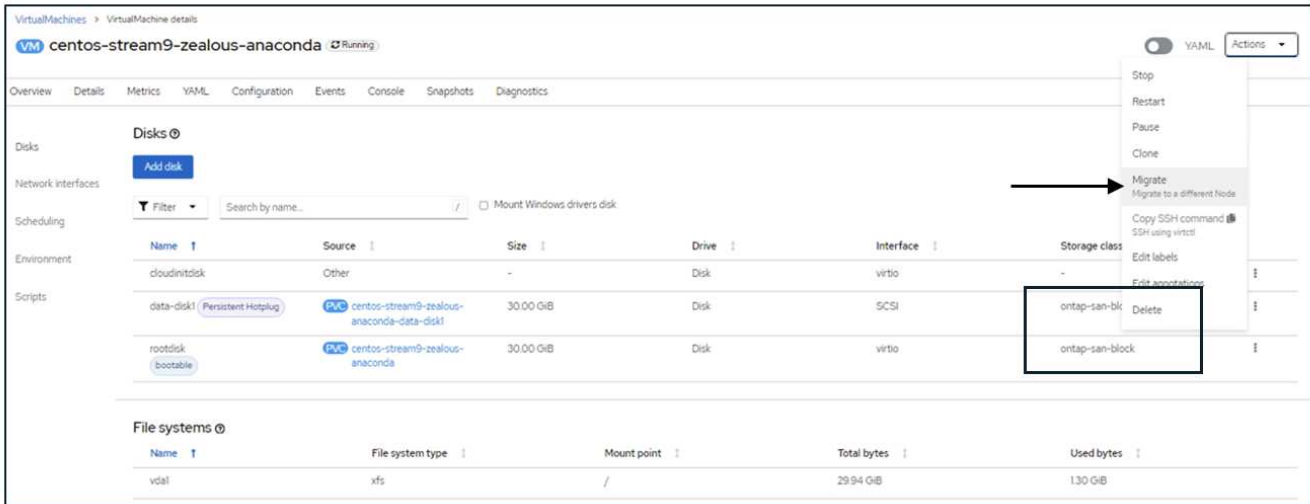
VirtualMachines > VirtualMachine details

VM centos-stream9-zealous-anaconda Running

YAML Actions

Overview Details Metrics YAML Configuration Events Console Snapshots Diagnostics

Stop
Restart
Pause
Clone
Migrate
Migrate to a different Node
Copy SSH command
SSH using virtctl
Edit labels
Edit annotations
Delete

Disks
Network interfaces
Scheduling
Environment
Scripts

Disks

Add disk

Filter Search by name... Mount Windows drivers disk

| Name | Source | Size | Drive | Interface | Storage class |
|---|---|---|---|---|---|
| cloudinitdisk | Other | - | Disk | virtio | - |
| data-disk1 Persistent Hotplug | PVC centos-stream9-zealous-anaconda-data-disk1 | 30.00 GiB | Disk | SCSI | ontap-san-blo |
| rootdisk bootable | PVC centos-stream9-zealous-anaconda | 30.00 GiB | Disk | virtio | ontap-san-block |

File systems

| Name | File system type | Mount point | Total bytes | Used bytes |
|---|---|---|---|---|
| vdal | xfs | / | 29.94 GiB | 1.30 GiB |